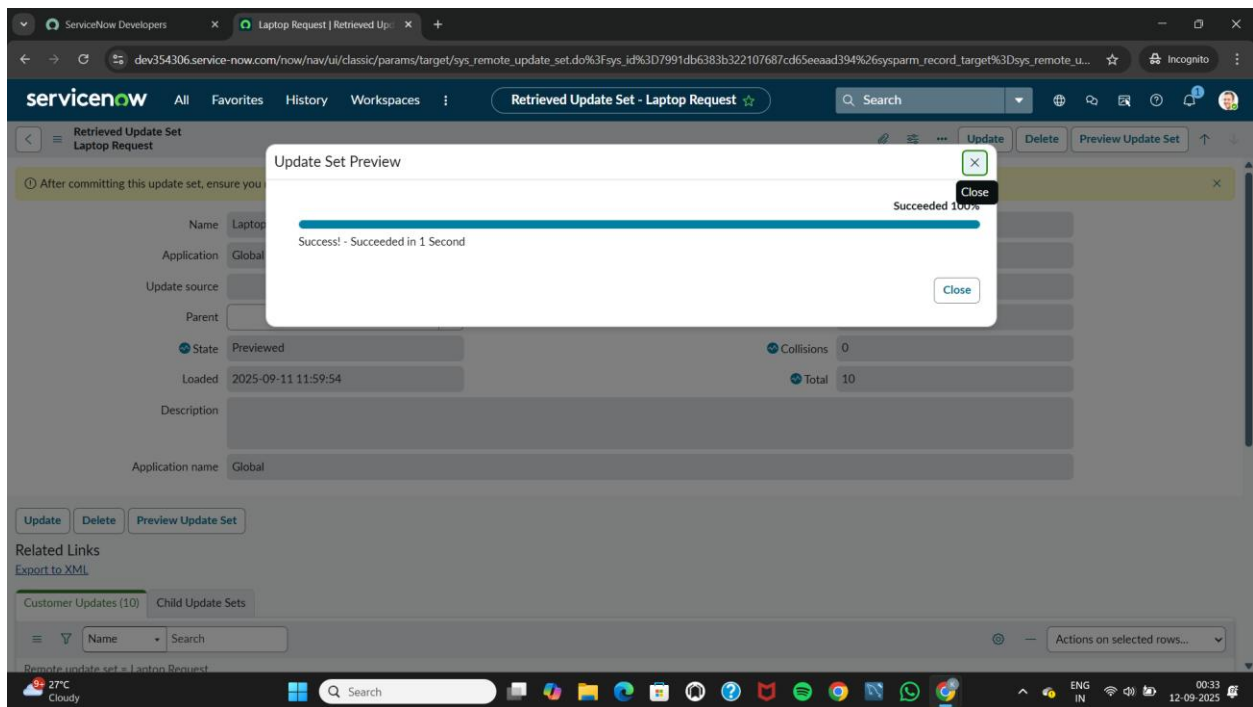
ServiceNow Developers
Laptop Request | Retrieved Up
dev354306.service-now.com/now/nav/ui/classic/params/target/sys_remote_update_set.do%3Fsys_id%3D7991db6383b322107687cd65eeaad394%26sysparm_record_target%3Dsys_remote_u...
Incognito

servicenow All Favorites History Workspaces
Retrieved Update Set - Laptop Request
Search

Retrieved Update Set
Laptop Request
Update Delete Preview Update Set

After committing this update set, ensure you

Update Set Preview
Close
Succeeded 100%
Success! - Succeeded in 1 Second
Close

Name Laptop
Application Global
Update source
Parent
State Previewed
Collisions 0
Loaded 2025-09-11 11:59:54
Total 10
Description
Application name Global

Update Delete Preview Update Set
Related Links
Export to XML
Customer Updates (10) Child Update Sets
Name Search
Actions on selected rows...
Remote update set = Laptop Request

27°C
Cloudy
Search
ENG IN
00:33
12-09-2025